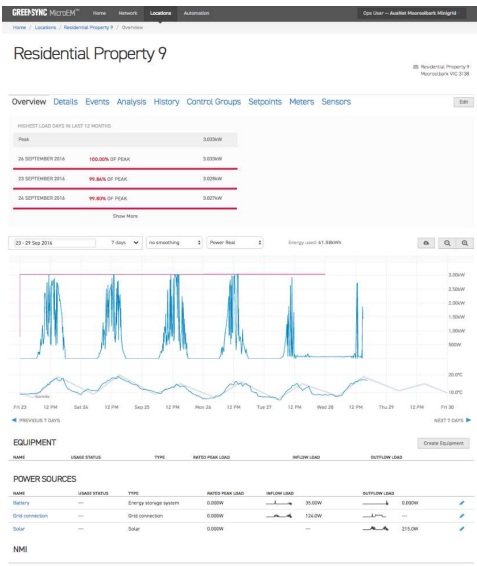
GREENSYNC MicroEM™ Home Network Locations Automation Ops User – AusNet Mooroolbark Minigrid

Home / Locations / Residential Property 9 / Overview

Residential Property 9

Residential Property 9
Mooroolbark VIC 3138

Overview Details Events Analysis History Control Groups Setpoints Meters Sensors Edit

HIGHEST LOAD DAYS IN LAST 12 MONTHS

| | | |
|---|---|---|
| Peak | | 3.030kW |
| 26 SEPTEMBER 2016 | 100.00% OF PEAK | 3.030kW |
| 23 SEPTEMBER 2016 | 99.86% OF PEAK | 3.028kW |
| 24 SEPTEMBER 2016 | 99.83% OF PEAK | 3.027kW |

Show More

23 - 29 Sep 2016 7 days no smoothing Power Real Energy used: 61.58kWh

3.00kW
2.50kW
2.00kW
1.50kW
1.00kW
500W
20.0°C
10.0°C

Sunday

Fri 23 12 PM Sat 24 12 PM Sep 25 12 PM Mon 26 12 PM Tue 27 12 PM Wed 28 12 PM Thu 29 12 PM Fri 30

◄ PREVIOUS 7 DAYS NEXT 7 DAYS ►

EQUIPMENT

Create Equipment

| NAME | USAGE STATUS | TYPE | RATED PEAK LOAD | INFLOW LOAD | OUTFLOW LOAD |
|---|---|---|---|---|---|

POWER SOURCES

| NAME | USAGE STATUS | TYPE | RATED PEAK LOAD | INFLOW LOAD | OUTFLOW LOAD |
|---|---|---|---|---|---|
| Battery | — | Energy storage system | 0.000W | 35.00W | 0.000W |
| Grid connection | — | Grid connection | 0.000W | 124.0W | — |
| Solar | — | Solar | 0.000W | — | 215.0W |

NMI